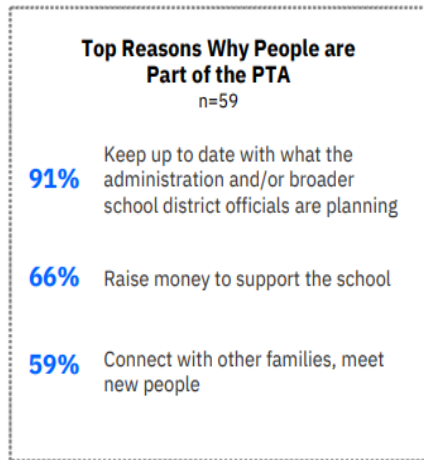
Top Reasons Why People are Part of the PTA
n=59

91% Keep up to date with what the administration and/or broader school district officials are planning

66% Raise money to support the school

59% Connect with other families, meet new people